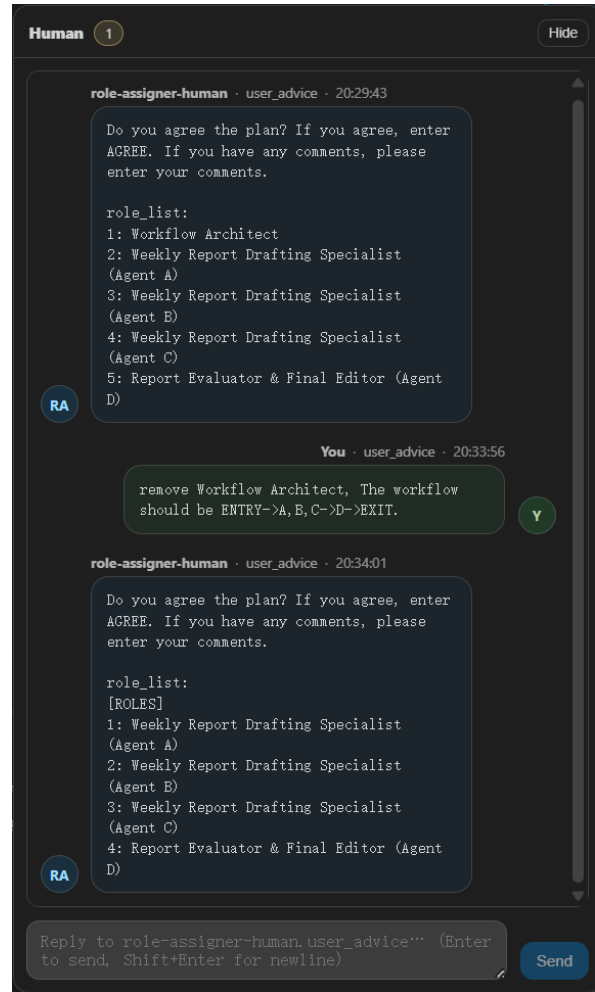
Human 1 Hide

role-assigner-human · user_advice · 20:29:43

Do you agree the plan? If you agree, enter AGREE. If you have any comments, please enter your comments.

role_list:
1: Workflow Architect
2: Weekly Report Drafting Specialist (Agent A)
3: Weekly Report Drafting Specialist (Agent B)
4: Weekly Report Drafting Specialist (Agent C)
5: Report Evaluator & Final Editor (Agent D)

RA

You · user_advice · 20:33:56

remove Workflow Architect, The workflow should be ENTRY->A,B,C->D->EXIT.

Y

role-assigner-human · user_advice · 20:34:01

Do you agree the plan? If you agree, enter AGREE. If you have any comments, please enter your comments.

role_list:
[ROLES]
1: Weekly Report Drafting Specialist (Agent A)
2: Weekly Report Drafting Specialist (Agent B)
3: Weekly Report Drafting Specialist (Agent C)
4: Report Evaluator & Final Editor (Agent D)

RA

Reply to role-assigner-human.user_advice… (Enter to send, Shift+Enter for newline)

Send